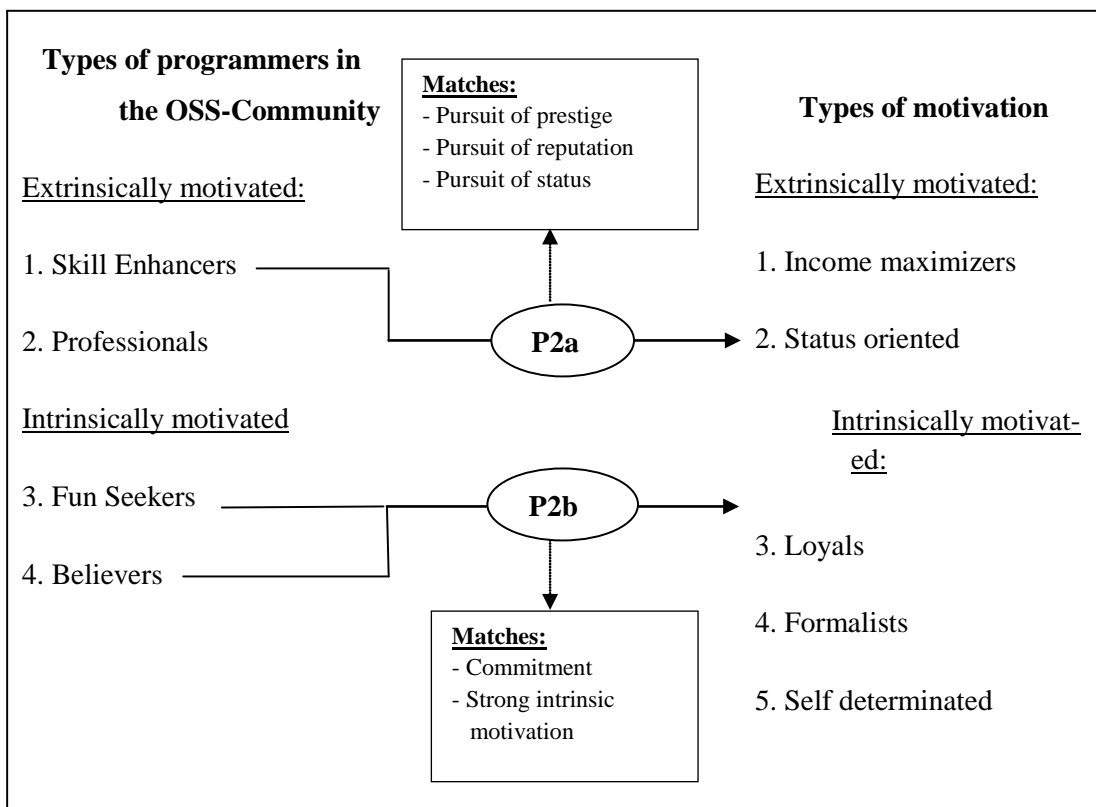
Types of programmers in the OSS-Community

Extrinsically motivated:

1. Skill Enhancers

2. Professionals

Intrinsically motivated

3. Fun Seekers

4. Believers

Matches:
- Pursuit of prestige
- Pursuit of reputation
- Pursuit of status

P2a

P2b

Matches:
- Commitment
- Strong intrinsic motivation

Types of motivation

Extrinsically motivated:

1. Income maximizers

2. Status oriented

Intrinsically motivated:

3. Loyals

4. Formalists

5. Self determinated